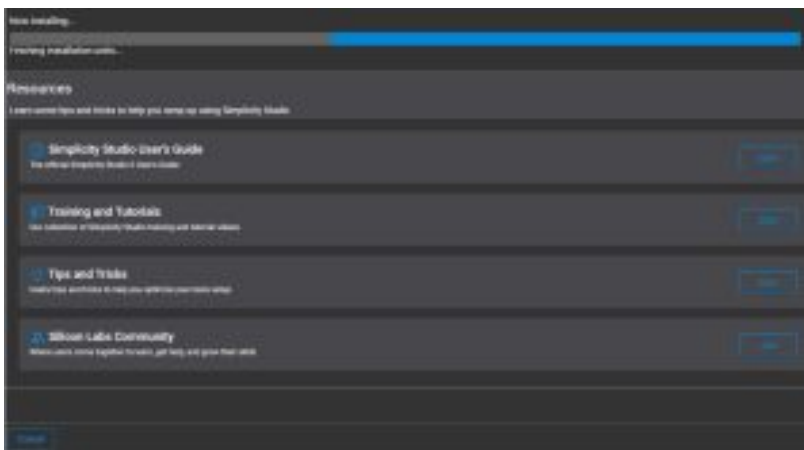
Now installing...

Finishing installation tasks...

Resources

Learn some tips and tricks to help you ramp up using Simplicity Studio

Simplicity Studio User's Guide

The official Simplicity Studio 5 User's Guide

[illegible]

Training and Tutorials

See collection of Simplicity Studio training and tutorial videos

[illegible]

Tips and Tricks

Useful tips and tricks to help you optimize your tools setup

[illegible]

Silicon Labs Community

Where users come together to learn, get help and grow their skills

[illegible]

Cancel